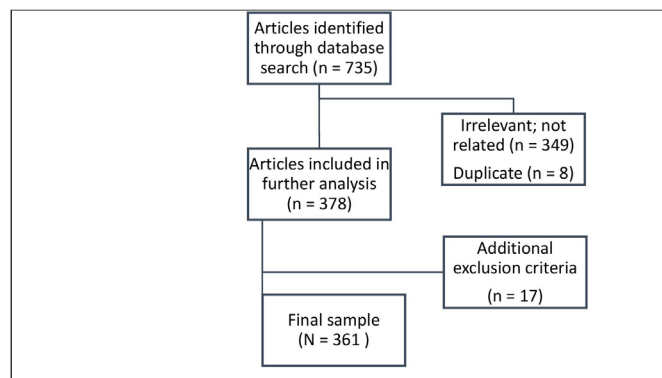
Articles identified through database search (n = 735)

Irrelevant; not related (n = 349)

Duplicate (n = 8)

Articles included in further analysis (n = 378)

Additional exclusion criteria

(n = 17)

Final sample (N = 361 )